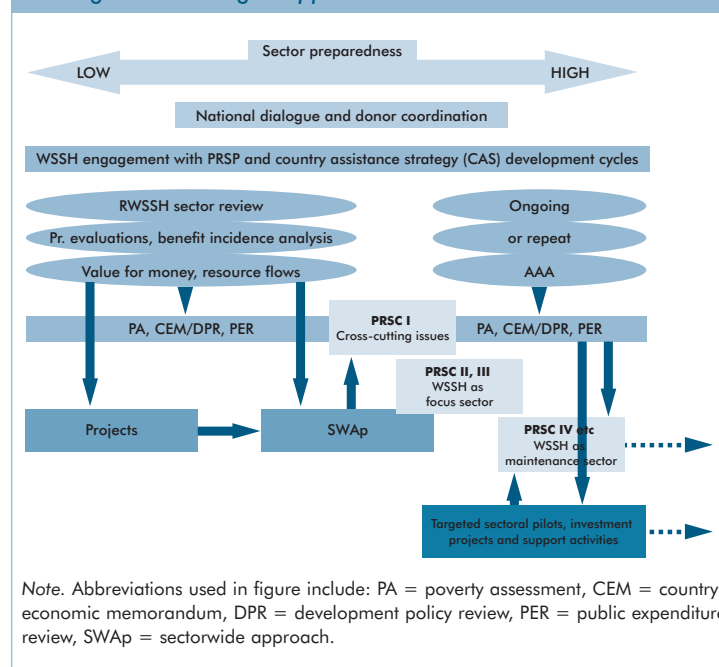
Sector preparedness

LOW

HIGH

National dialogue and donor coordination

WSSH engagement with PRSP and country assistance strategy (CAS) development cycles

RWSSH sector review

Pr. evaluations, benefit incidence analysis

Value for money, resource flows

Ongoing

or repeat

AAA

PA, CEM/DPR, PER

PRSC I
Cross-cutting issues

PA, CEM/DPR, PER

PRSC II, III
WSSH as
focus sector

Projects

SWAp

PRSC IV etc
WSSH as
maintenance sector

Targeted sectoral pilots, investment projects and support activities

*Note*. Abbreviations used in figure include: PA = poverty assessment, CEM = country economic memorandum, DPR = development policy review, PER = public expenditure review, SWAp = sectorwide approach.